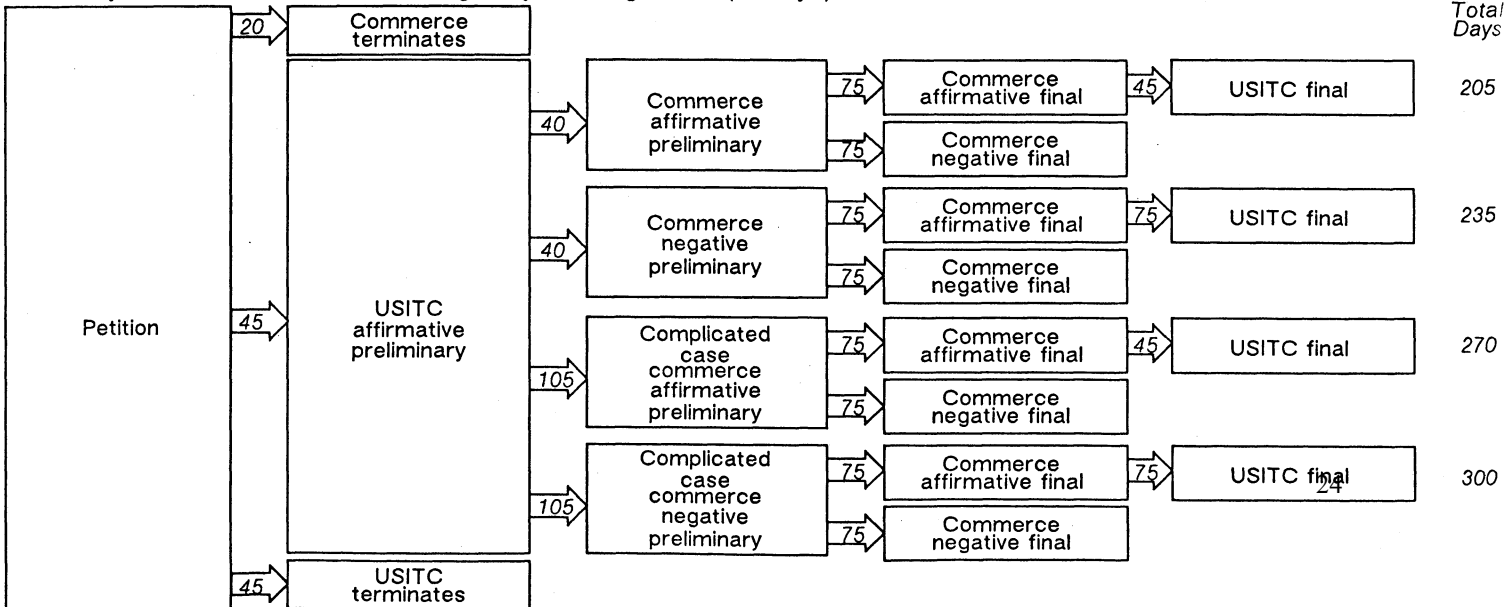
Total Days

Petition

20

Commerce terminates

45

USITC affirmative preliminary

40

Commerce affirmative preliminary

75

Commerce affirmative final

45

USITC final

205

75

Commerce negative final

40

Commerce negative preliminary

75

Commerce affirmative final

75

USITC final

235

75

Commerce negative final

105

Complicated case commerce affirmative preliminary

75

Commerce affirmative final

45

USITC final

270

75

Commerce negative final

105

Complicated case commerce negative preliminary

75

Commerce affirmative final

75

USITC final

24

300

75

Commerce negative final

45

USITC terminates